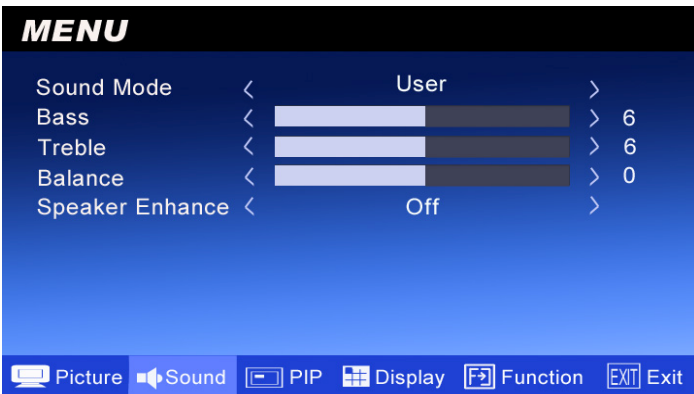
MENU

| | | | | |
|---|---|---|---|---|
| Sound Mode | 〈 | User | 〉 | |
| Bass | 〈 | | 〉 | 6 |
| Treble | 〈 | | 〉 | 6 |
| Balance | 〈 | | 〉 | 0 |
| Speaker Enhance | 〈 | Off | 〉 | |

Picture Sound PIP Display Function EXIT Exit